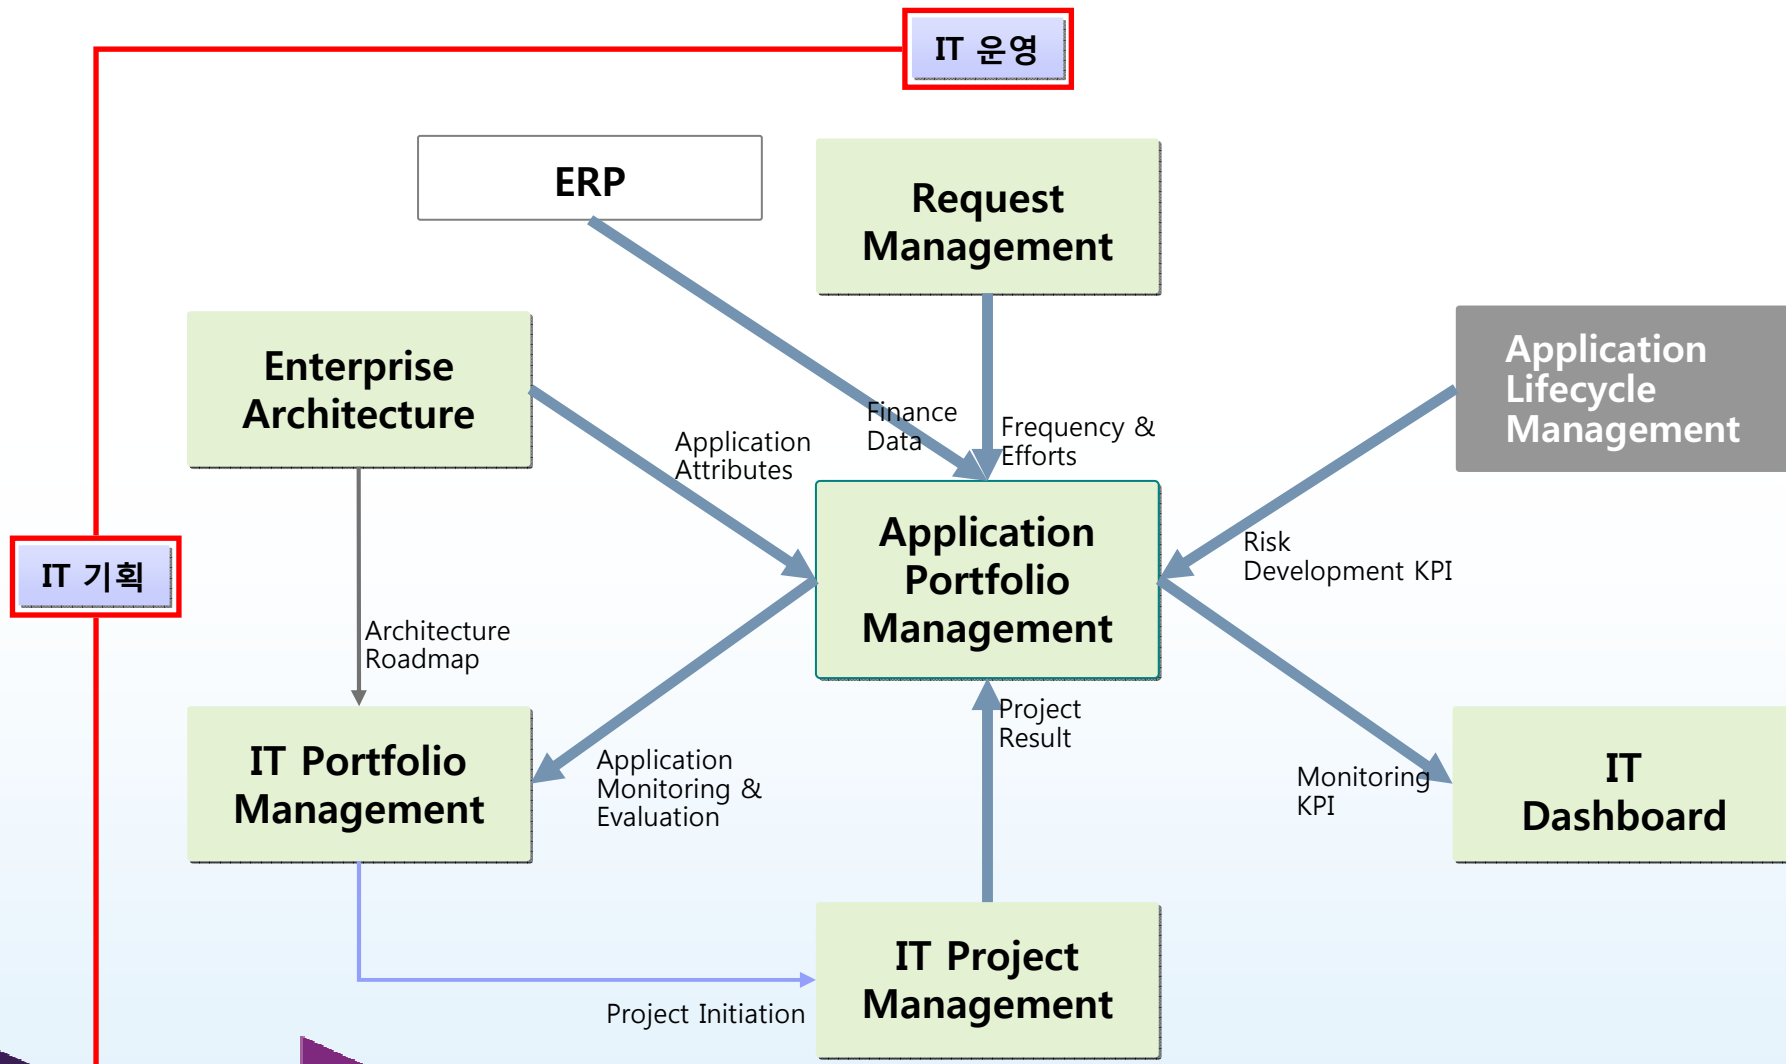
IT 운영

ERP

Request Management

Enterprise Architecture

Application Lifecycle Management

Finance Data

Frequency & Efforts

Application Attributes

IT 기획

Application Portfolio Management

Risk Development KPI

Architecture Roadmap

Project Result

IT Portfolio Management

Application Monitoring & Evaluation

Monitoring KPI

IT Dashboard

IT Project Management

Project Initiation